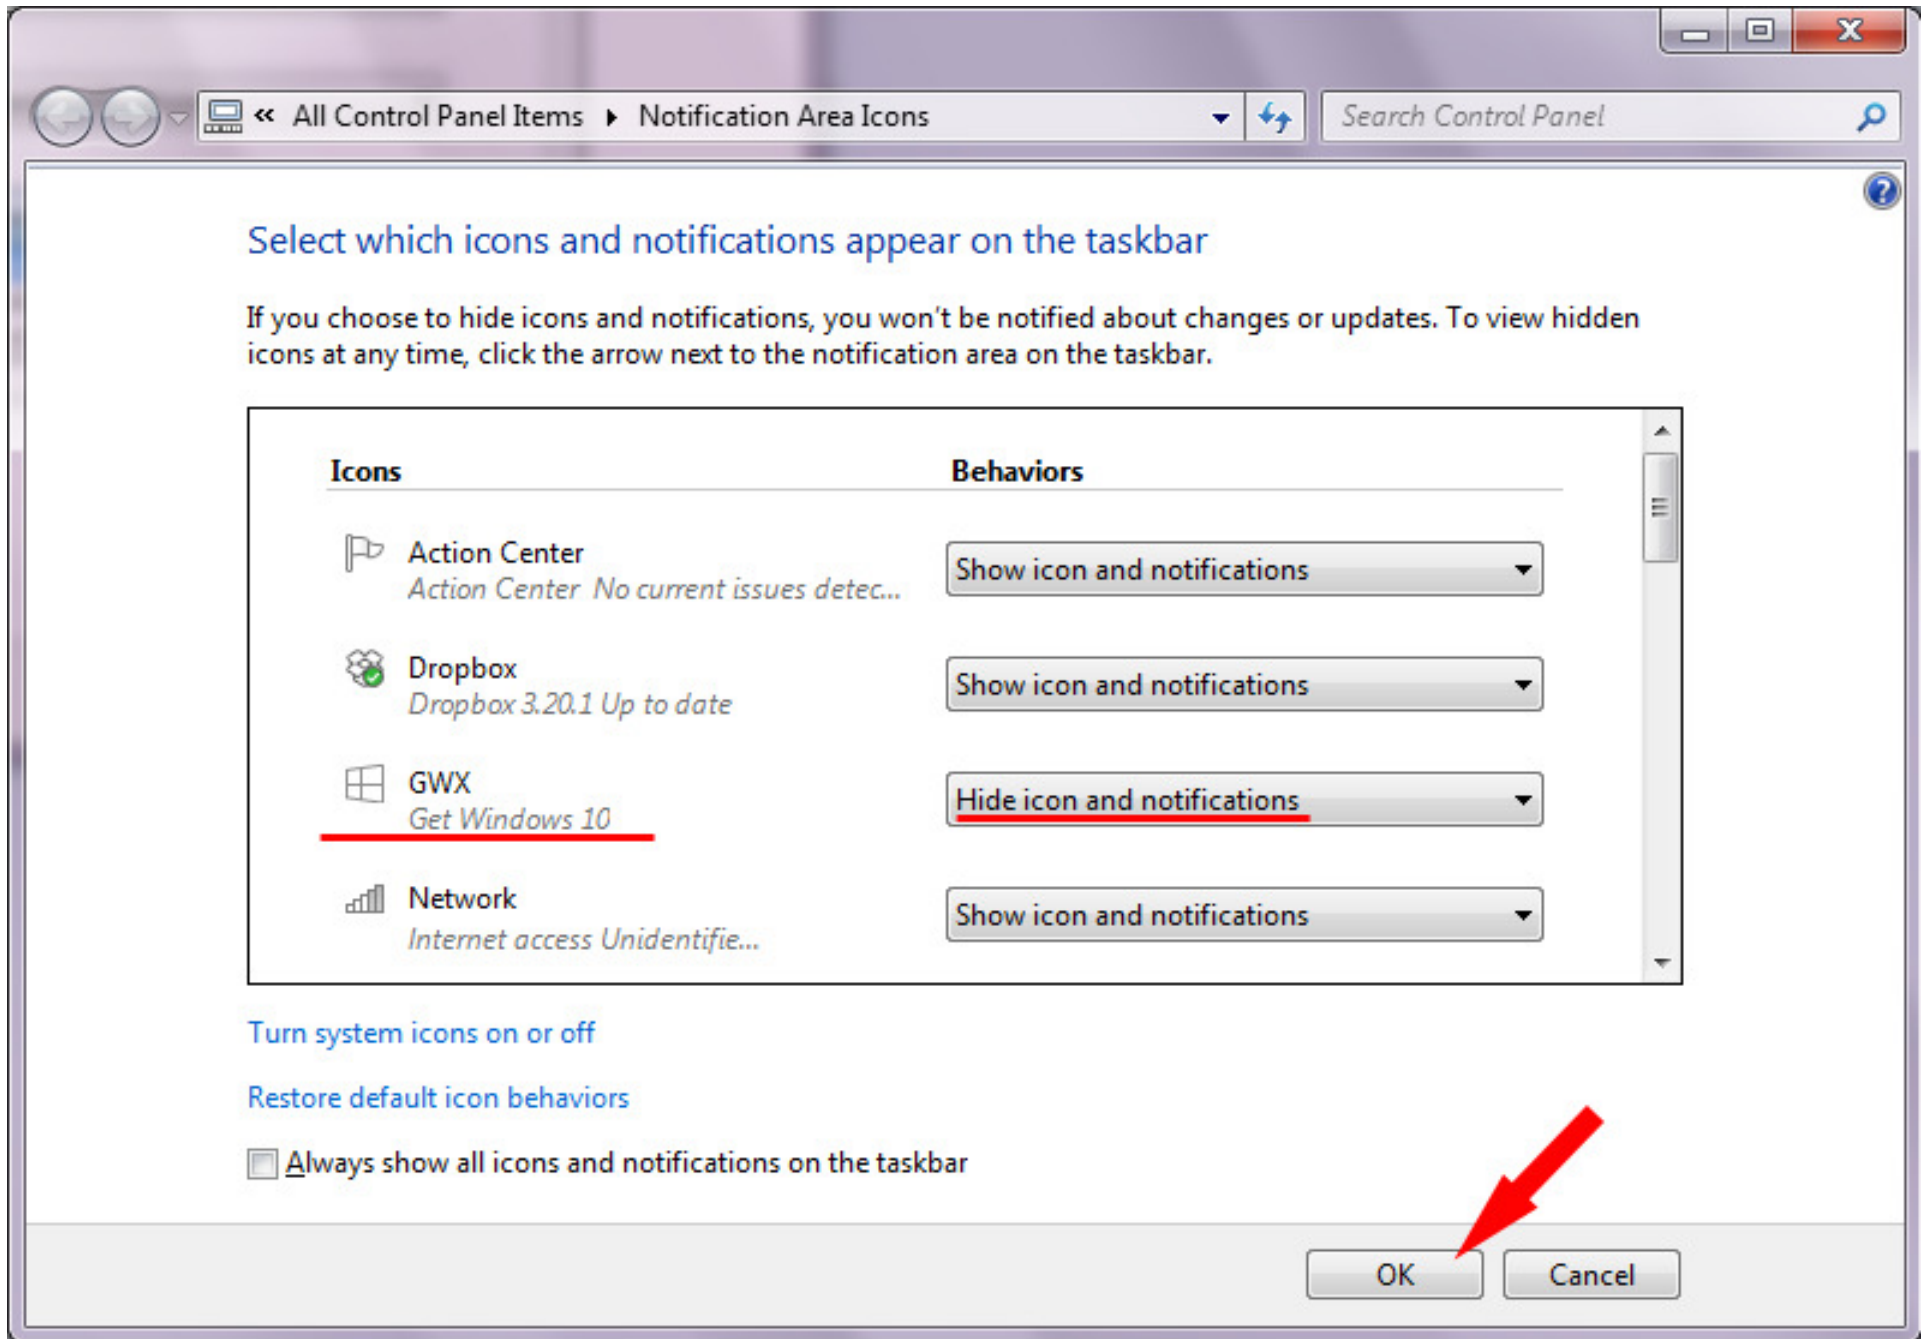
« All Control Panel Items ▸ Notification Area Icons

Search Control Panel

Select which icons and notifications appear on the taskbar

If you choose to hide icons and notifications, you won't be notified about changes or updates. To view hidden icons at any time, click the arrow next to the notification area on the taskbar.

| Icons | Behaviors |
|---|---|
| Action Center<br>Action Center No current issues detec... | Show icon and notifications |
| Dropbox<br>Dropbox 3.20.1 Up to date | Show icon and notifications |
| GWX<br>Get Windows 10 | Hide icon and notifications |
| Network<br>Internet access Unidentifie... | Show icon and notifications |

Turn system icons on or off

Restore default icon behaviors

Always show all icons and notifications on the taskbar

OK

Cancel